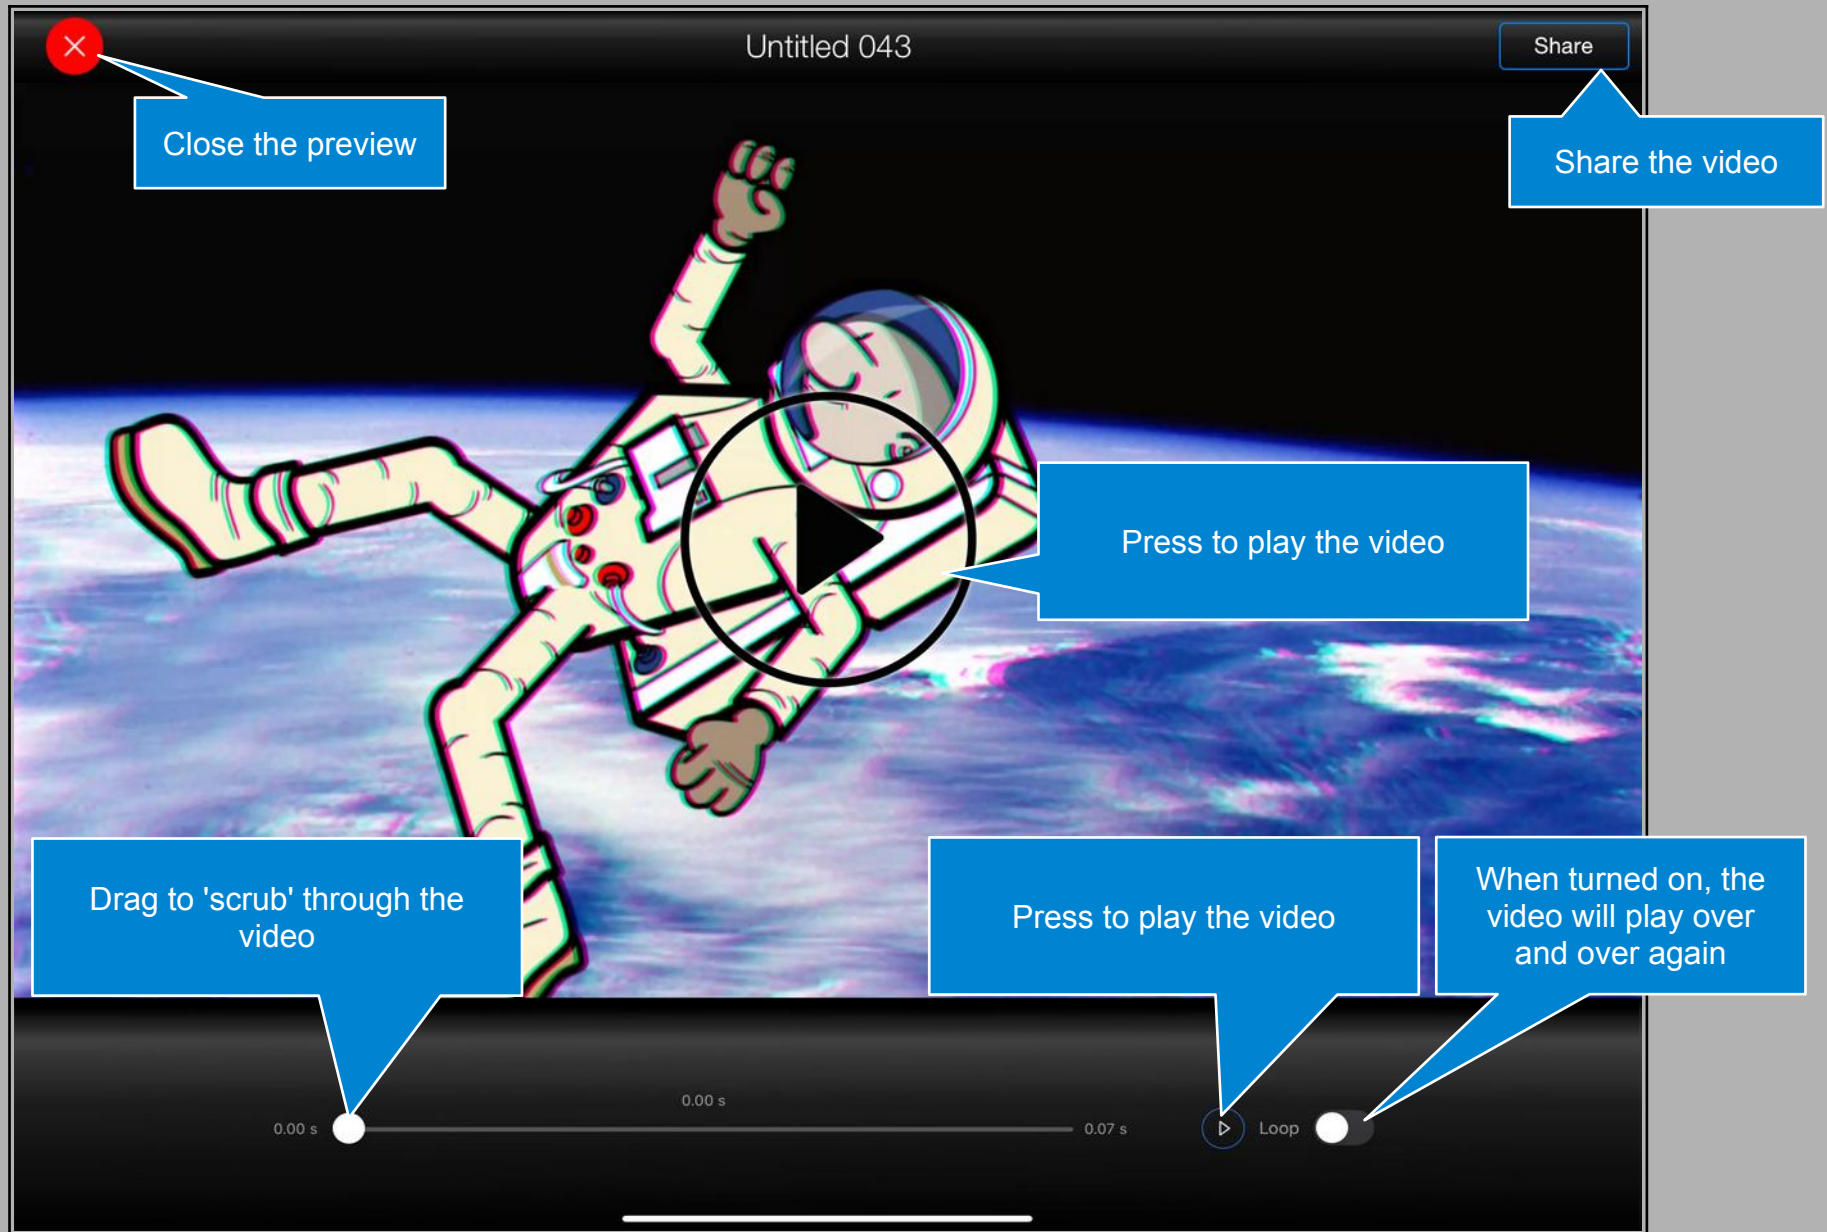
Untitled 043

Share

Close the preview

Share the video

Press to play the video

Drag to 'scrub' through the video

Press to play the video

When turned on, the video will play over and over again

0.00 s

0.00 s

0.07 s

Loop